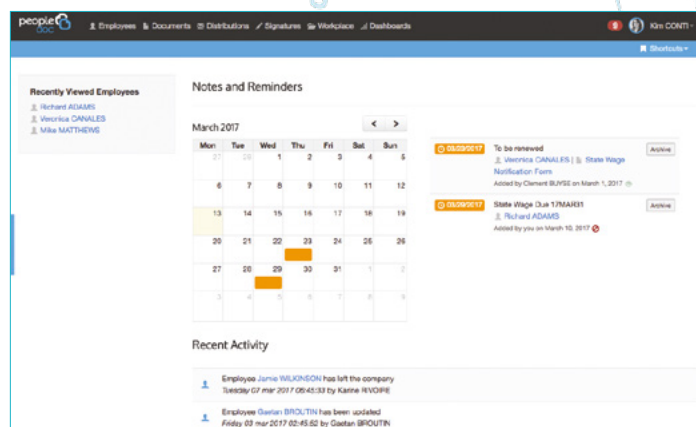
people doc

Employees Documents Distributions Signatures Workplace Dashboards

Kim CONTI

Shortcuts

Recently Viewed Employees

Richard ADAMS
Veronica CANALES
Mike MATTHEWS

Notes and Reminders

March 2017

| Mon | Tue | Wed | Thu | Fri | Sat | Sun |
|---|---|---|---|---|---|---|
| 27 | 28 | 1 | 2 | 3 | 4 | 5 |
| 6 | 7 | 8 | 9 | 10 | 11 | 12 |
| 13 | 14 | 15 | 16 | 17 | 18 | 19 |
| 20 | 21 | 22 | 23 | 24 | 25 | 26 |
| 27 | 28 | 29 | 30 | 31 | 1 | 2 |
| 3 | 4 | 5 | 6 | 7 | 8 | 9 |

03/23/2017 To be renewed
Veronica CANALES | State Wage Notification Form
Added by Clement BUYSE on March 1, 2017
Archive

03/29/2017 State Wage Due 17MAR31
Richard ADAMS
Added by you on March 10, 2017
Archive

Recent Activity

Employee Jamie WILKINSON has left the company
Tuesday 07 mar 2017 05:45:33 by Karine RIVOIRE

Employee Gaetan BROUTIN has been updated
Friday 03 mar 2017 02:45:52 by Gaetan BROUTIN